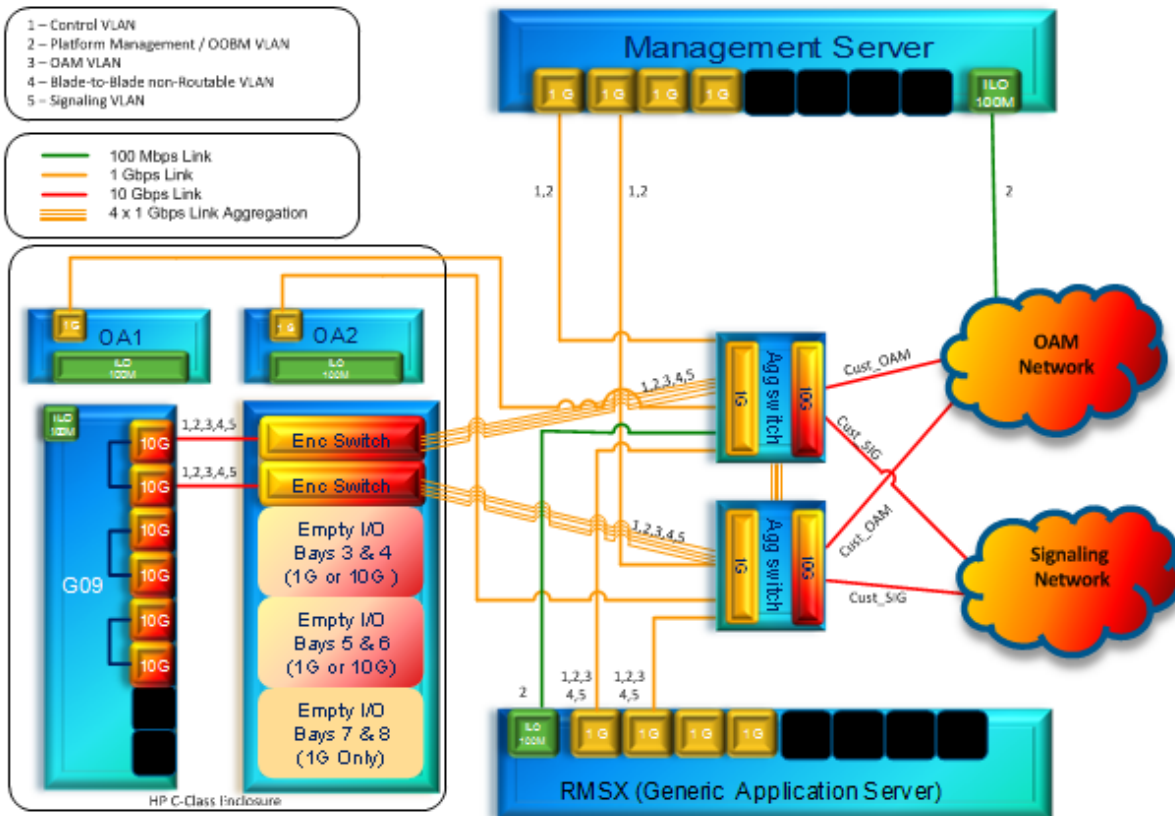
1 – Control VLAN
2 – Platform Management / OOBM VLAN
3 – OAM VLAN
4 – Blade-to-Blade non-Routable VLAN
5 – Signaling VLAN

100 Mbps Link
1 Gbps Link
10 Gbps Link
4 x 1 Gbps Link Aggregation

Management Server
1 G
1 G
1 G
1 G
ILO 100M

1,2
1,2
2

1G
OA1
ILO 100M
1G
OA2
ILO 100M

ILO 100M
10G
10G
10G
10G
10G
10G
G09

1,2,3,4,5
1,2,3,4,5

Enc Switch
Enc Switch
Empty I/O Bays 3 & 4 (1G or 10G )
Empty I/O Bays 5 & 6 (1G or 10G)
Empty I/O Bays 7 & 8 (1G Only)
HP C-Class Enclosure

1,2,3,4,5
1G
Agg switch
10G
1,2,3,4,5
1G
Agg switch
10G

Cust_OAM
Cust_SIG
Cust_OAM
Cust_SIG

OAM Network
Signaling Network

2
1,2,3
4,5
1,2,3
4,5

ILO 100M
1 G
1 G
1 G
1 G
RMSX (Generic Application Server)